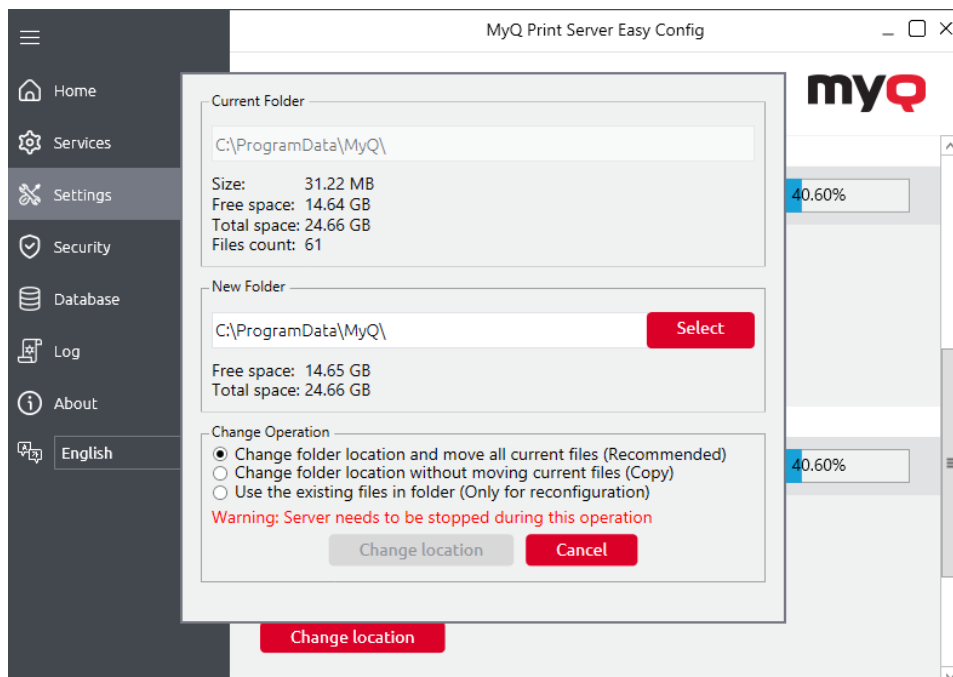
MyQ Print Server Easy Config

Home
Services
Settings
Security
Database
Log
About
English

myQ

Current Folder
C:\ProgramData\MyQ\
Size: 31.22 MB
Free space: 14.64 GB
Total space: 24.66 GB
Files count: 61

New Folder
C:\ProgramData\MyQ\
Select
Free space: 14.65 GB
Total space: 24.66 GB

Change Operation
Change folder location and move all current files (Recommended)
Change folder location without moving current files (Copy)
Use the existing files in folder (Only for reconfiguration)
Warning: Server needs to be stopped during this operation
Change location
Cancel

40.60%
40.60%

Change location